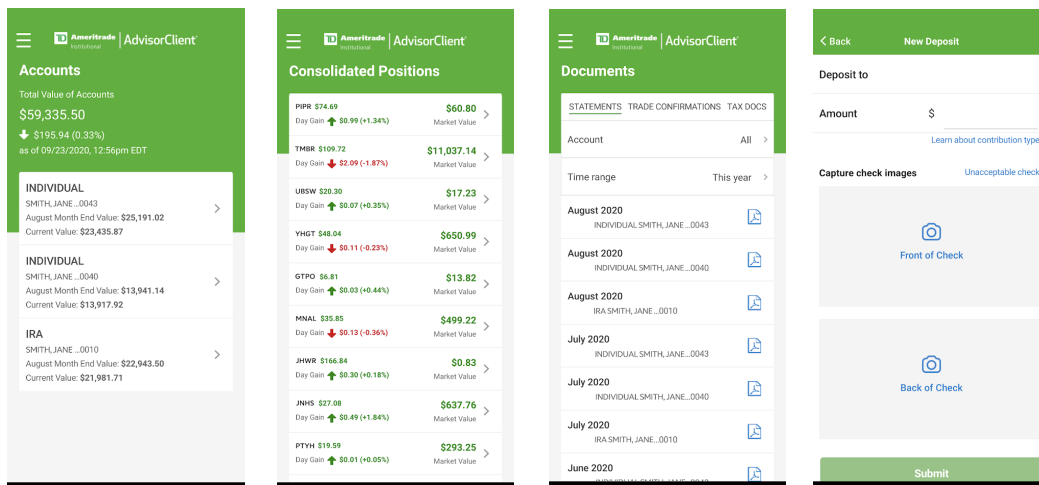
TD Ameritrade Institutional | AdvisorClient

Accounts

Total Value of Accounts

$59,335.50

$195.94 (0.33%)

as of 09/23/2020, 12:56pm EDT

INDIVIDUAL
SMITH, JANE ...0043
August Month End Value: $25,191.02
Current Value: $23,435.87

INDIVIDUAL
SMITH, JANE ...0040
August Month End Value: $13,941.14
Current Value: $13,917.92

IRA
SMITH, JANE ...0010
August Month End Value: $22,943.50
Current Value: $21,981.71

TD Ameritrade Institutional | AdvisorClient

Consolidated Positions

PIPR $74.69
Day Gain $0.99 (+1.34%)
$60.80
Market Value

TMBR $109.72
Day Gain $2.09 (-1.87%)
$11,037.14
Market Value

UBSW $20.30
Day Gain $0.07 (+0.35%)
$17.23
Market Value

YHGT $48.04
Day Gain $0.11 (-0.23%)
$650.99
Market Value

GTPO $6.81
Day Gain $0.03 (+0.44%)
$13.82
Market Value

MNAL $35.85
Day Gain $0.13 (-0.36%)
$499.22
Market Value

JHWR $166.84
Day Gain $0.30 (+0.18%)
$0.83
Market Value

JNHS $27.08
Day Gain $0.49 (+1.84%)
$637.76
Market Value

PTYH $19.59
Day Gain $0.01 (+0.05%)
$293.25
Market Value

TD Ameritrade Institutional | AdvisorClient

Documents

STATEMENTS TRADE CONFIRMATIONS TAX DOCS

Account All

Time range This year

August 2020
INDIVIDUAL SMITH, JANE ...0043

August 2020
INDIVIDUAL SMITH, JANE ...0040

August 2020
IRA SMITH, JANE ...0010

July 2020
INDIVIDUAL SMITH, JANE ...0043

July 2020
INDIVIDUAL SMITH, JANE ...0040

July 2020
IRA SMITH, JANE ...0010

June 2020
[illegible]

Back New Deposit

Deposit to

Amount $

Learn about contribution type

Capture check images Unacceptable check

Front of Check

Back of Check

Submit